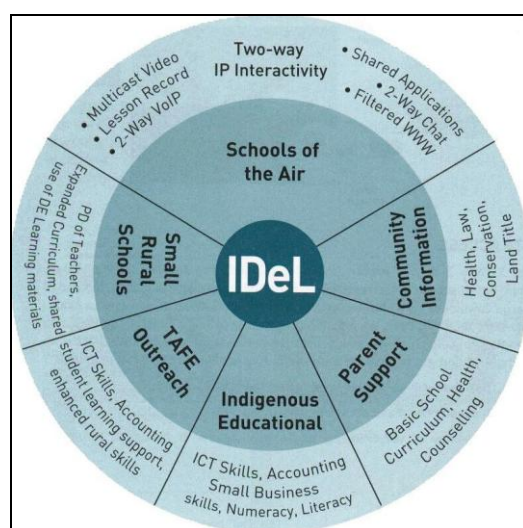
Two-way IP Interactivity

• Multicast Video
• Lesson Record
• 2-Way VoIP

• Shared Applications
• 2-Way Chat
• Filtered WWW

Schools of the Air

Small Rural Schools

PD of Teachers, Expanded Curriculum, shared use of DE Learning materials

Community Information

Health, Law, Conservation, Land Title

IDeL

TAFE Outreach

ICT Skills, Accounting student learning support, enhanced rural skills

Parent Support

Basic School Curriculum, Health, Counselling

Indigenous Educational

ICT Skills, Accounting Small Business skills, Numeracy, Literacy